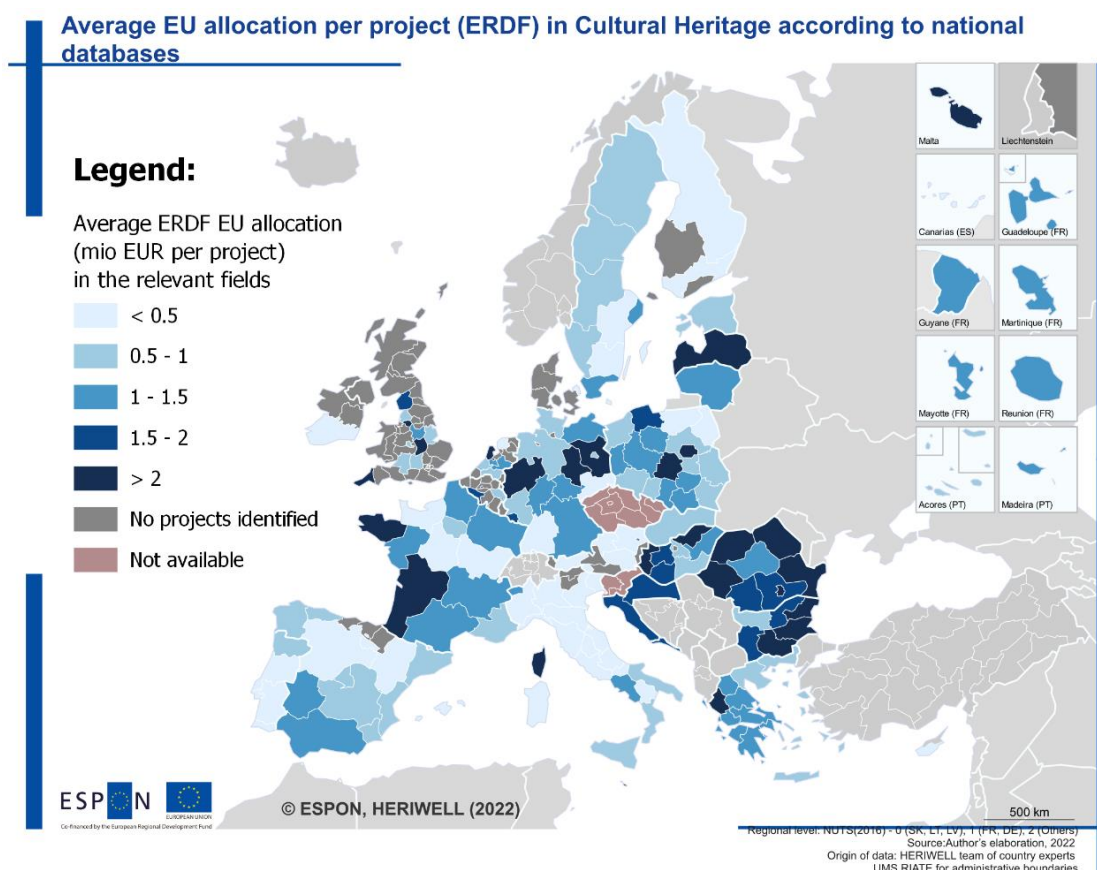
Average EU allocation per project (ERDF) in Cultural Heritage according to national databases

Legend:

Average ERDF EU allocation (mio EUR per project) in the relevant fields

< 0.5
0.5 - 1
1 - 1.5
1.5 - 2
> 2
No projects identified
Not available

Malta
Liechtenstein
Canarias (ES)
Guadeloupe (FR)
Guyane (FR)
Martinique (FR)
Mayotte (FR)
Reunion (FR)
Acores (PT)
Madeira (PT)

ESPON
Co-financed by the European Regional Development Fund
EUROPEAN UNION

© ESPON, HERIWELL (2022)

500 km

Regional level: NUTS(2016) - 0 (SK, LT, LV), 1 (FR, DE), 2 (Others)
Source:Author's elaboration, 2022
Origin of data: HERIWELL team of country experts
UMS RIATE for administrative boundaries